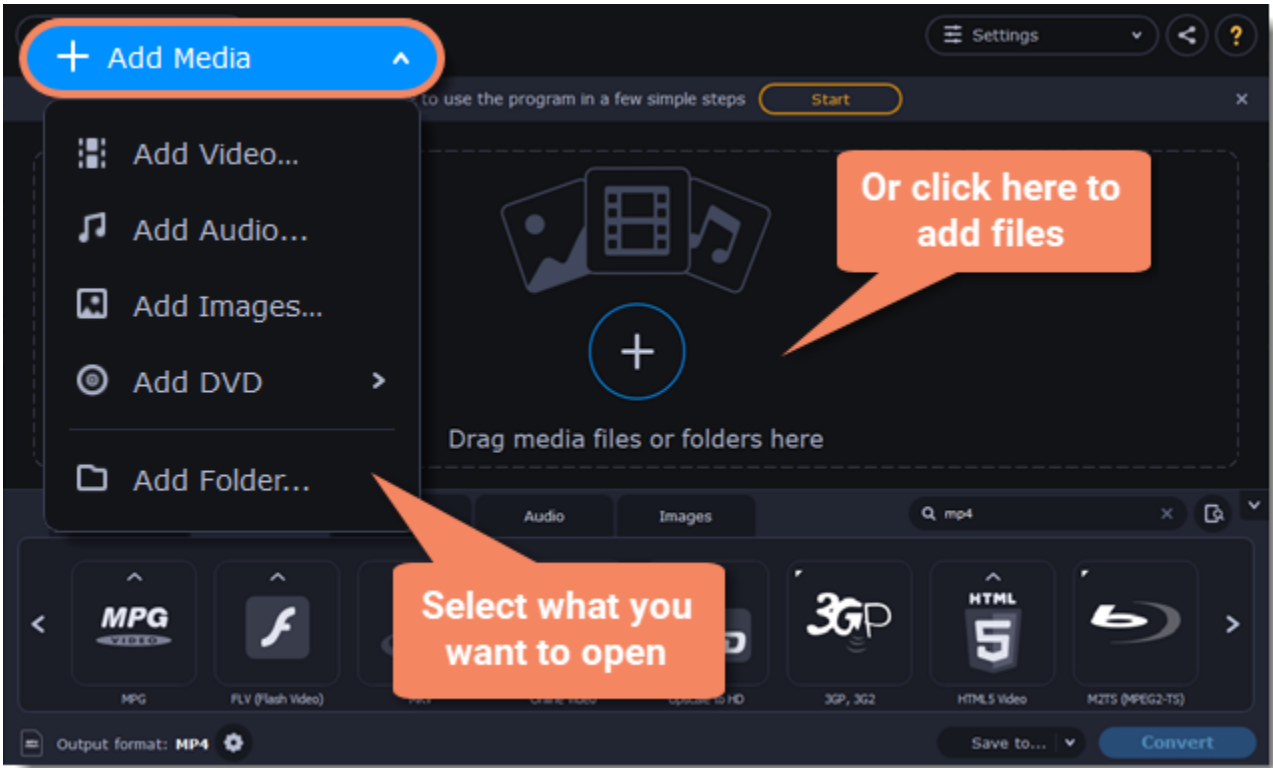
+ Add Media

Settings

to use the program in a few simple steps Start

Add Video...

Add Audio...

Add Images...

Add DVD

Add Folder...

Or click here to add files

Drag media files or folders here

Audio

Images

mp4

MPG VIDEO

Select what you want to open

3GP

HTML 5

MPG

FLV (Flash Video)

3GP, 3G2

HTML5 Video

M2TS (MPEG2-TS)

Output format: MP4

Save to...

Convert